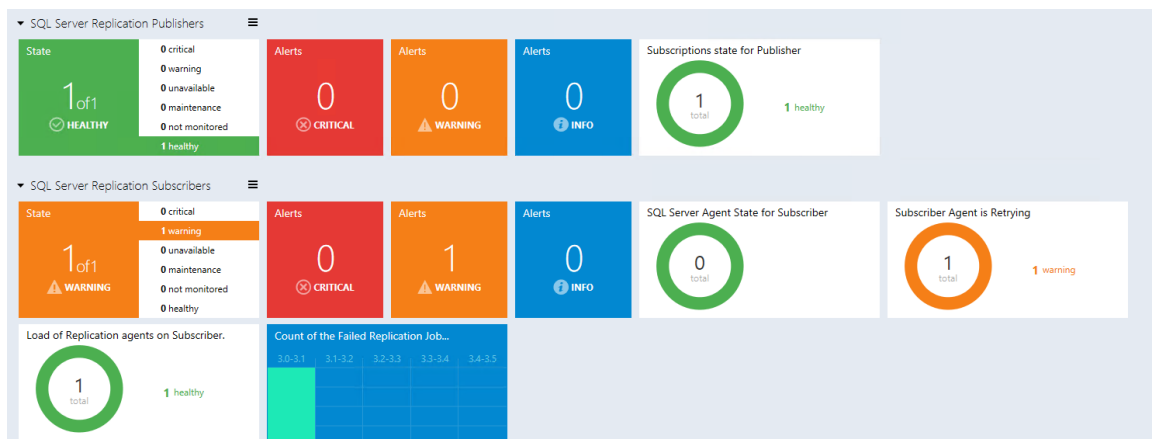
SQL Server Replication Publishers

State

1 of 1

HEALTHY

0 critical
0 warning
0 unavailable
0 maintenance
0 not monitored
1 healthy

Alerts
0
CRITICAL

Alerts
0
WARNING

Alerts
0
INFO

Subscriptions state for Publisher
1
total
1 healthy

SQL Server Replication Subscribers

State

1 of 1

WARNING

0 critical
1 warning
0 unavailable
0 maintenance
0 not monitored
0 healthy

Alerts
0
CRITICAL

Alerts
1
WARNING

Alerts
0
INFO

SQL Server Agent State for Subscriber
0
total

Subscriber Agent is Retrying
1
total
1 warning

Load of Replication agents on Subscriber.
1
total
1 healthy

Count of the Failed Replication Job...
3.0-3.1 3.1-3.2 3.2-3.3 3.3-3.4 3.4-3.5